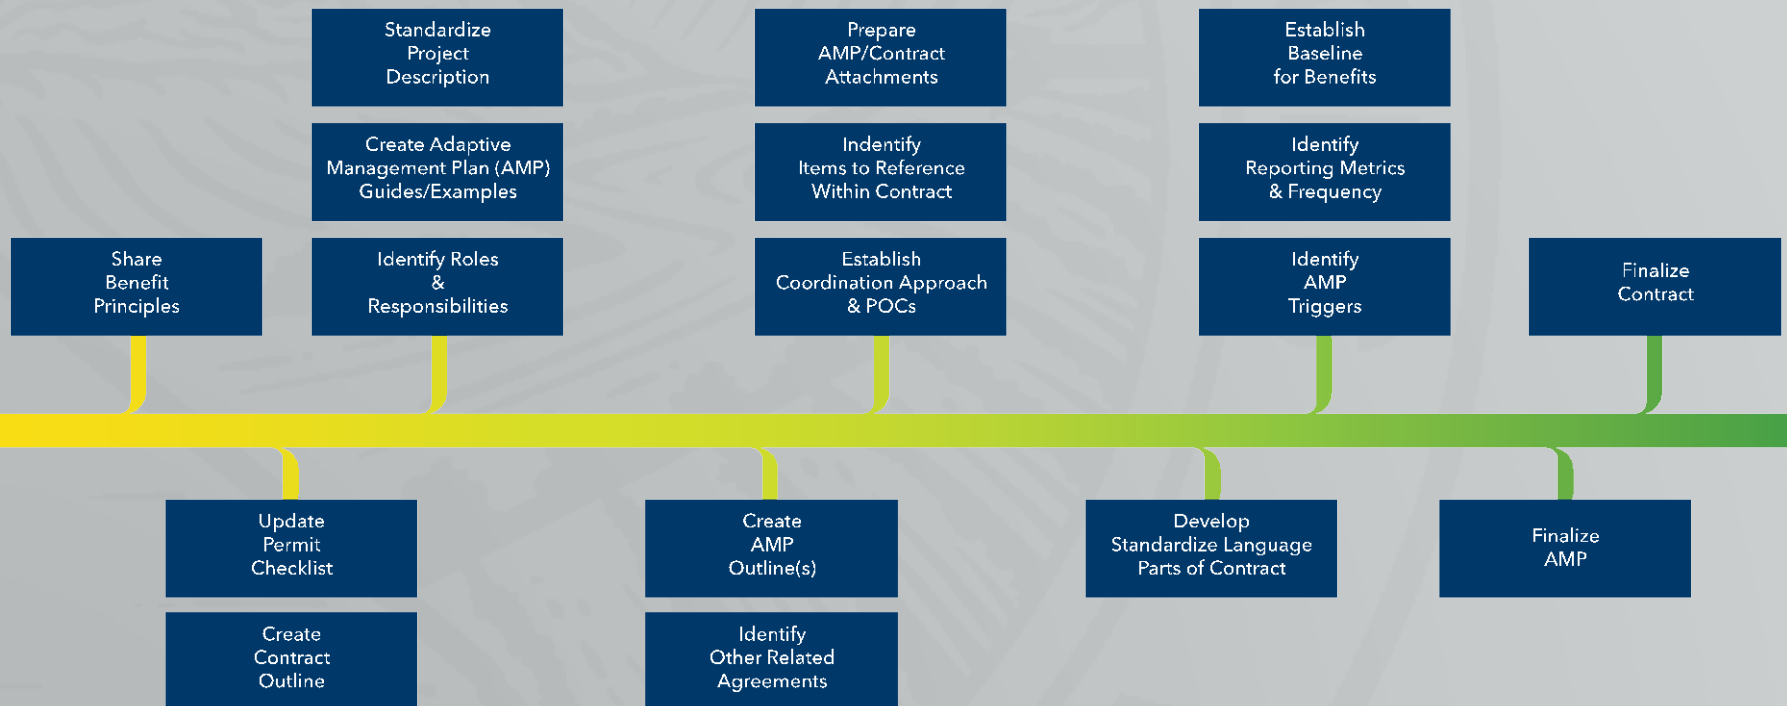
Share Benefit Principles

Standardize Project Description

Create Adaptive Management Plan (AMP) Guides/Examples

Identify Roles & Responsibilities

Update Permit Checklist

Create Contract Outline

Prepare AMP/Contract Attachments

Indentify Items to Reference Within Contract

Establish Coordination Approach & POCs

Create AMP Outline(s)

Identify Other Related Agreements

Establish Baseline for Benefits

Identify Reporting Metrics & Frequency

Identify AMP Triggers

Develop Standardize Language Parts of Contract

Finalize Contract

Finalize AMP